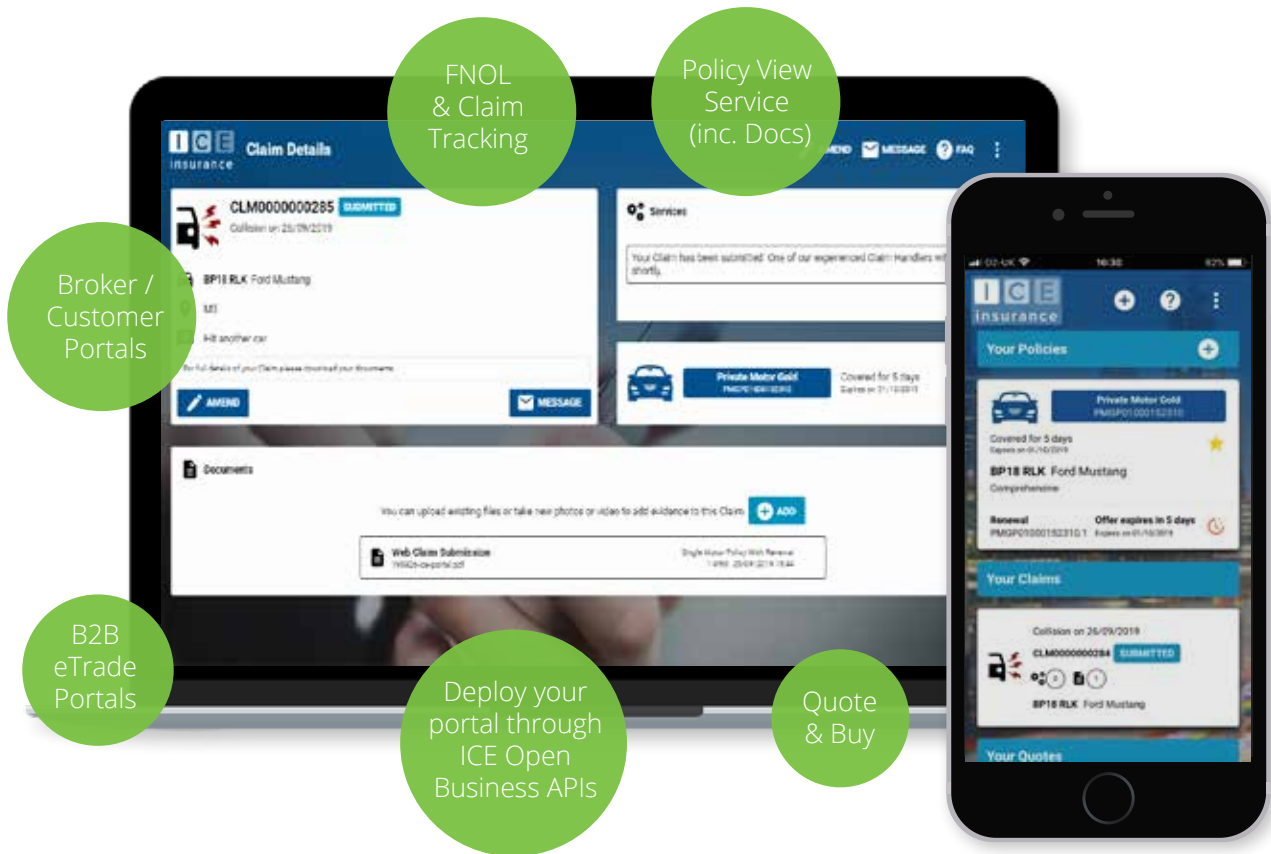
FNOL & Claim Tracking

Policy View Service (inc. Docs)

Broker / Customer Portals

B2B eTrade Portals

Deploy your portal through ICE Open Business APIs

Quote & Buy

ICE insurance Claim Details

AMEND MESSAGE FAQ

CLM0000000285 SUBMITTED
Collision on 25/09/2019

BP18 RLK Ford Mustang

M3

Hit another car

For full details of your Claim please download your documents

AMEND

MESSAGE

Services

Your Claim has been submitted. One of our experienced Claim Handlers wi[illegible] shortly.

Private Motor Gold
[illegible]

Covered for 5 days
Expires on 01/10/2019

Documents

You can upload existing files or take new photos or video to add evidence to this Claim. ADD

Web Claim Submission
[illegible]

Single Motor Policy With Renewal
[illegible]

O2-UK 16:30 82%

ICE insurance

Your Policies

Private Motor Gold
PMGP0100015231​0

Covered for 5 days
Expires on 01/10/2019

BP18 RLK Ford Mustang
Comprehensive

Renewal
PMGP0100015231​0.1

Offer expires in 5 days
Expires on 01/10/2019

Your Claims

Collision on 26/09/2019

CLM0000000284 SUBMITTED

BP18 RLK Ford Mustang

Your Quotes